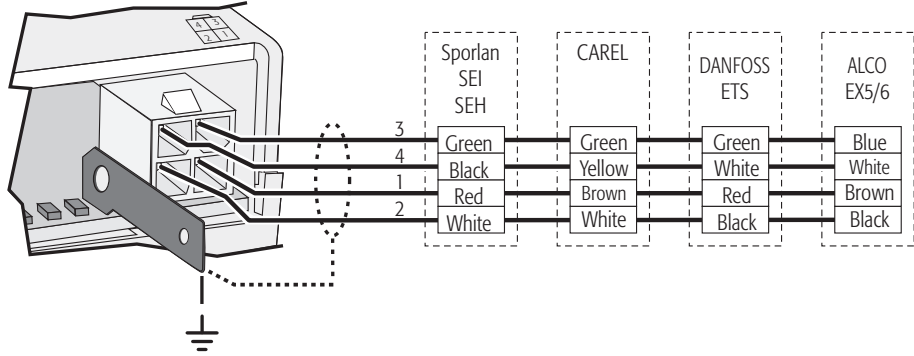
4 3
2 1

Sporlan SEI SEH

CAREL

DANFOSS ETS

ALCO EX5/6

3
4
1
2

| Sporlan SEI SEH | CAREL | DANFOSS ETS | ALCO EX5/6 |
|---|---|---|---|
| Green | Green | Green | Blue |
| Black | Yellow | White | White |
| Red | Brown | Red | Brown |
| White | White | Black | Black |